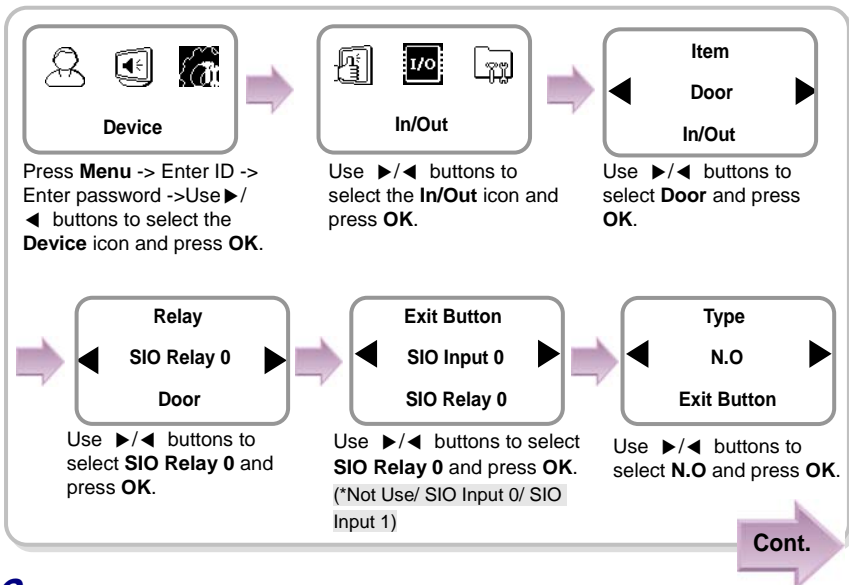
Device

Press **Menu** -> Enter ID -> Enter password ->Use ▶/◀ buttons to select the **Device** icon and press **OK**.

I/O

In/Out

Use ▶/◀ buttons to select the **In/Out** icon and press **OK**.

Item

Door

In/Out

Use ▶/◀ buttons to select **Door** and press **OK**.

Relay

SIO Relay 0

Door

Use ▶/◀ buttons to select **SIO Relay 0** and press **OK**.

Exit Button

SIO Input 0

SIO Relay 0

Use ▶/◀ buttons to select **SIO Relay 0** and press **OK**. (*Not Use/ SIO Input 0/ SIO Input 1)

Type

N.O

Exit Button

Use ▶/◀ buttons to select **N.O** and press **OK**.

Cont.